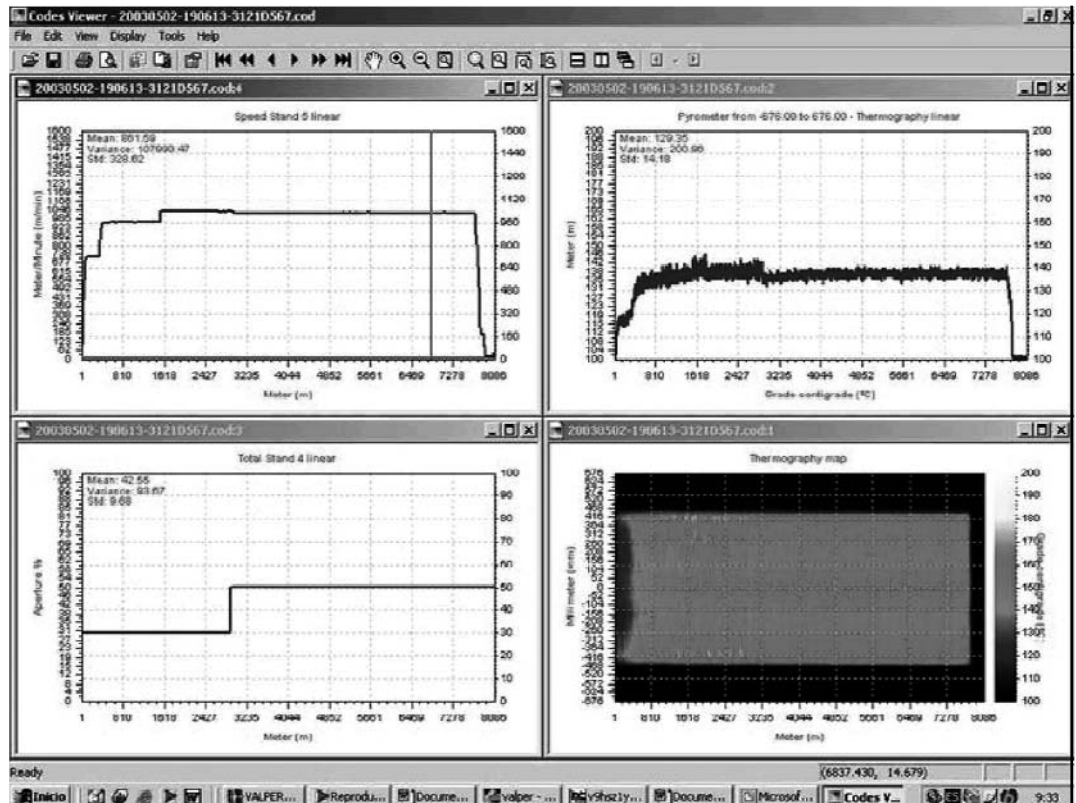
Codes Viewer - 20030502-190613-3121D567.cod

File Edit View Display Tools Help

20030502-190613-3121D567.cod:4

Speed Stand 5 linear

Mean: 851.59
Variance: 107690.47
Std: 328.62

Meter/Minute (m/min)

1600
1440
1280
1120
960
800
640
480
320
160
0

1 810 1618 2427 3235 4044 4852 5661 6469 7278 8086

Meter (m)

20030502-190613-3121D567.cod:2

Pyrometer from -676.00 to 676.00 - Thermography linear

Mean: 129.35
Variance: 200.96
Std: 14.18

Meter (m)

200
190
180
170
160
150
140
130
120
110
100

1 810 1618 2427 3235 4044 4852 5661 6469 7278 8086

Grado centigrado (ºC)

20030502-190613-3121D567.cod:3

Total Stand 4 linear

Mean: 42.55
Variance: 93.67
Std: 9.68

Aperture %

100
90
80
70
60
50
40
30
20
10
0

1 810 1618 2427 3235 4044 4852 5661 6469 7278 8086

Meter (m)

20030502-190613-3121D567.cod:1

Thermography map

Milli meter (mm)

576
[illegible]
-676

200
190
180
170
160
150
140
130
120
110
100

1 810 1618 2427 3235 4044 4852 5661 6469 7278 8086

Meter (m)

Ready

(6837.430, 14.679)

Inicio | VALPER... | Reprodu... | Docume... | valper - ... | v9hsz1y... | Docume... | Microsof... | Codes V... | 9:33